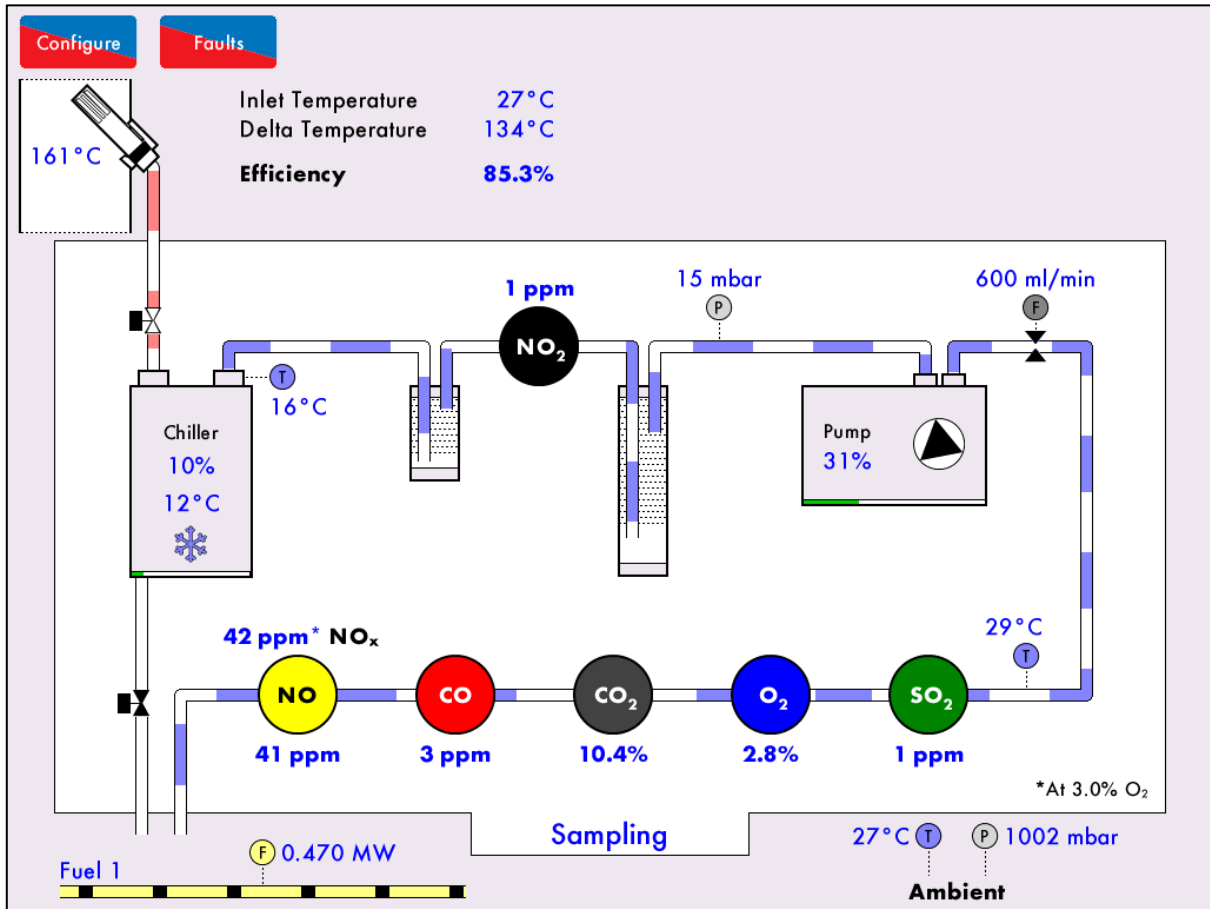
Configure
Faults

161°C

Inlet Temperature 27°C
Delta Temperature 134°C
Efficiency 85.3%

1 ppm
$NO_2$

15 mbar
P

600 ml/min
F

T
16°C

Chiller
10%
12°C

Pump
31%

42 ppm* $NO_x$

29°C
T

NO
41 ppm

CO
3 ppm

$CO_2$
10.4%

$O_2$
2.8%

$SO_2$
1 ppm

*At 3.0% $O_2$

Sampling

Fuel 1
F 0.470 MW

27°C T
P 1002 mbar
Ambient